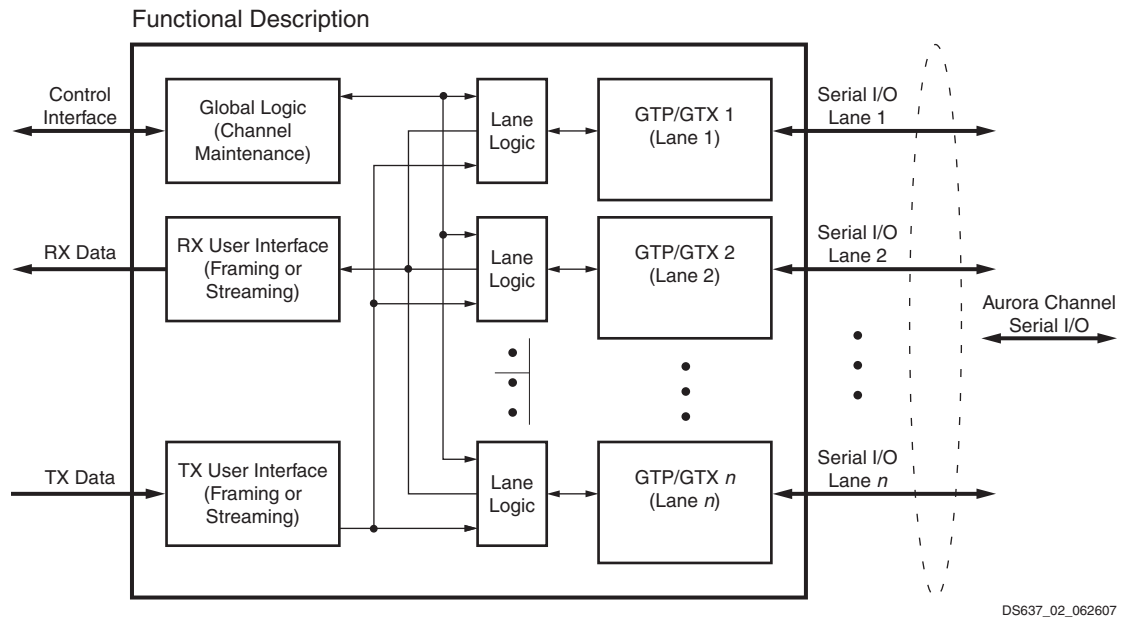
Functional Description

Control Interface

Global Logic (Channel Maintenance)

Lane Logic

GTP/GTX 1 (Lane 1)

Serial I/O Lane 1

RX Data

RX User Interface (Framing or Streaming)

Lane Logic

GTP/GTX 2 (Lane 2)

Serial I/O Lane 2

Aurora Channel Serial I/O

TX Data

TX User Interface (Framing or Streaming)

Lane Logic

GTP/GTX *n* (Lane *n*)

Serial I/O Lane *n*

DS637_02_062607